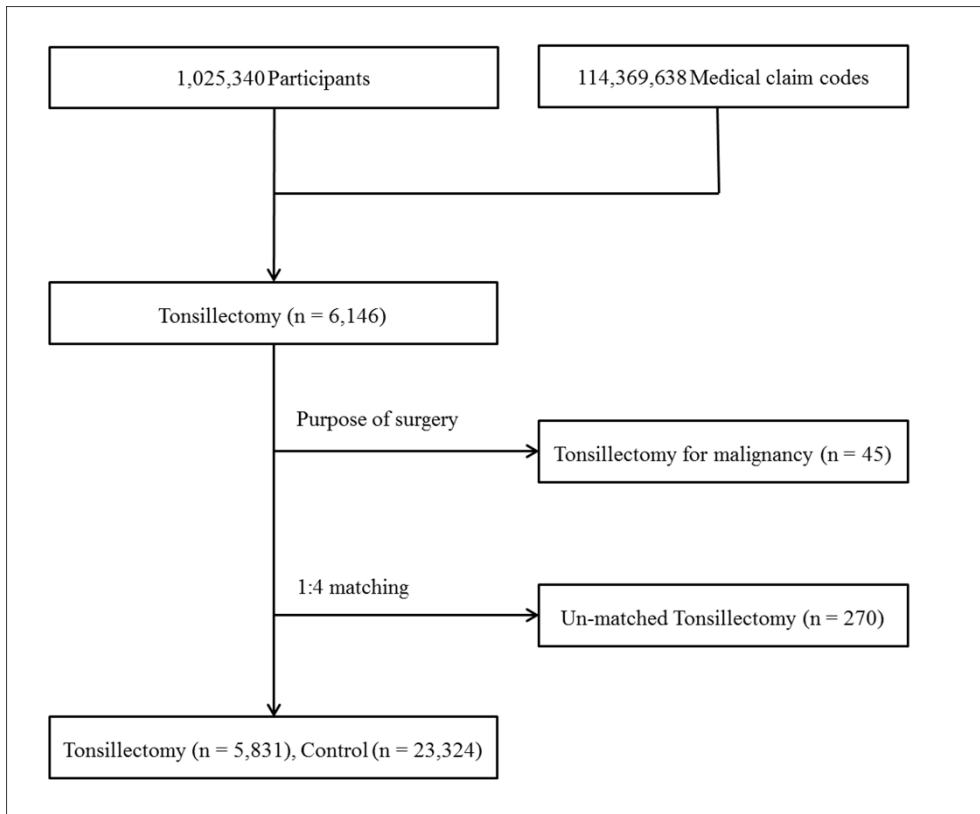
1,025,340 Participants

114,369,638 Medical claim codes

Tonsillectomy (n = 6,146)

Purpose of surgery

Tonsillectomy for malignancy (n = 45)

1:4 matching

Un-matched Tonsillectomy (n = 270)

Tonsillectomy (n = 5,831), Control (n = 23,324)